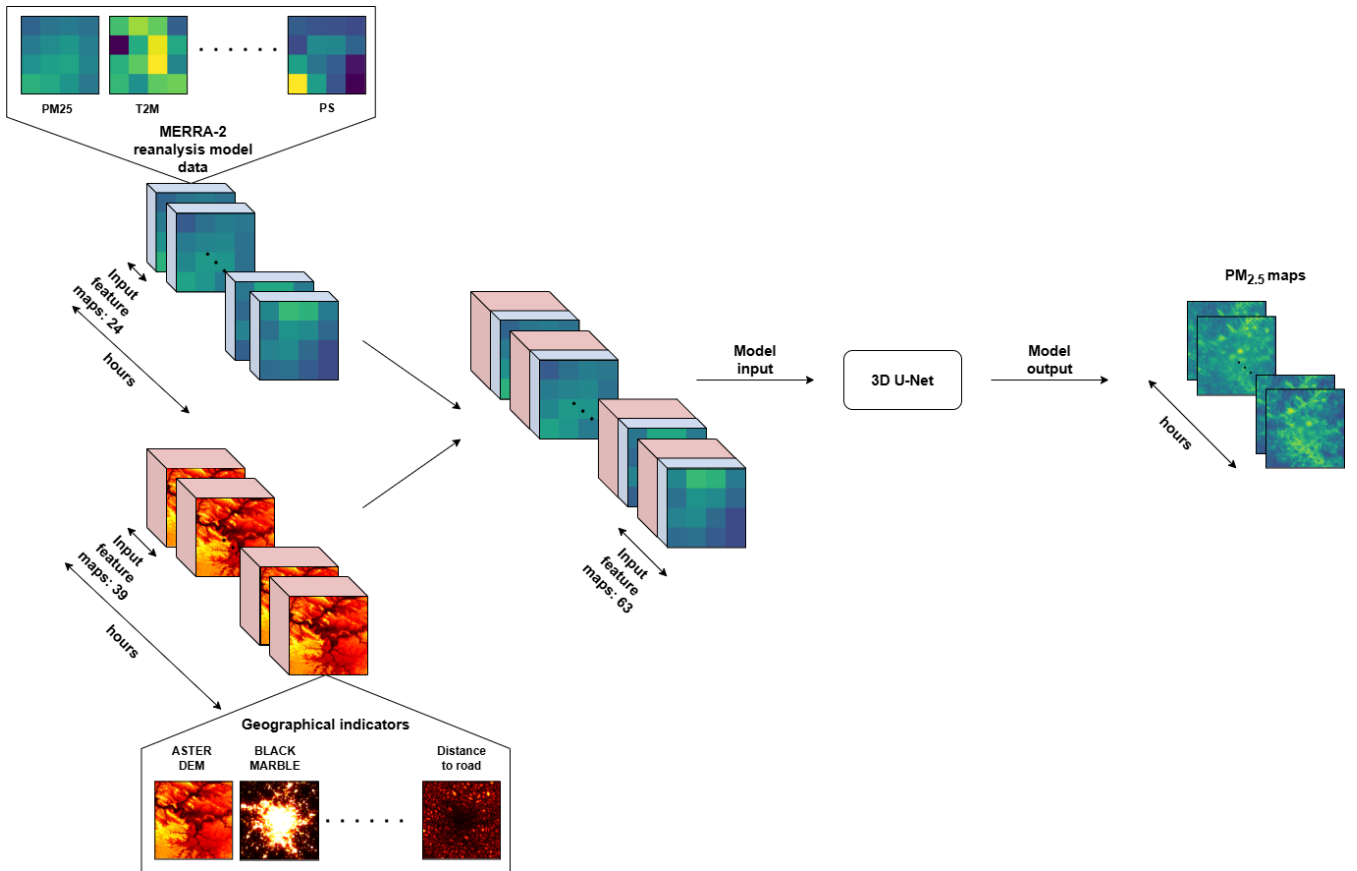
PM25
T2M
. . . . . .
PS

MERRA-2 reanalysis model data

Input feature maps: 24

hours

Input feature maps: 39

hours

Geographical indicators

ASTER DEM
BLACK MARBLE
. . . . . .
Distance to road

Input feature maps: 63

Model input

3D U-Net

Model output

$PM_{2.5}$ maps

hours